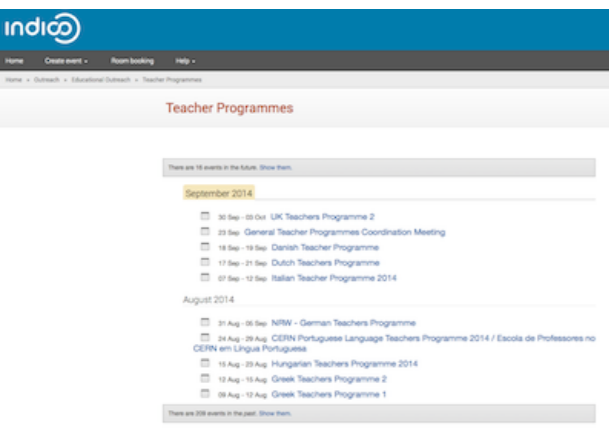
indico

Home Create event ▾ Room booking Help ▾

Home » Outreach » Educational Outreach » Teacher Programmes

Teacher Programmes

There are 18 events in the future. Show them.

September 2014

30 Sep - 03 Oct UK Teachers Programme 2
23 Sep General Teacher Programmes Coordination Meeting
18 Sep - 19 Sep Danish Teacher Programme
17 Sep - 21 Sep Dutch Teachers Programme
07 Sep - 12 Sep Italian Teacher Programme 2014

August 2014

31 Aug - 06 Sep NRW - German Teachers Programme
24 Aug - 29 Aug CERN Portuguese Language Teachers Programme 2014 / Escola de Professores no CERN em Língua Portuguesa
15 Aug - 23 Aug Hungarian Teachers Programme 2014
12 Aug - 15 Aug Greek Teachers Programme 2
09 Aug - 12 Aug Greek Teachers Programme 1

There are 209 events in the past. Show them.